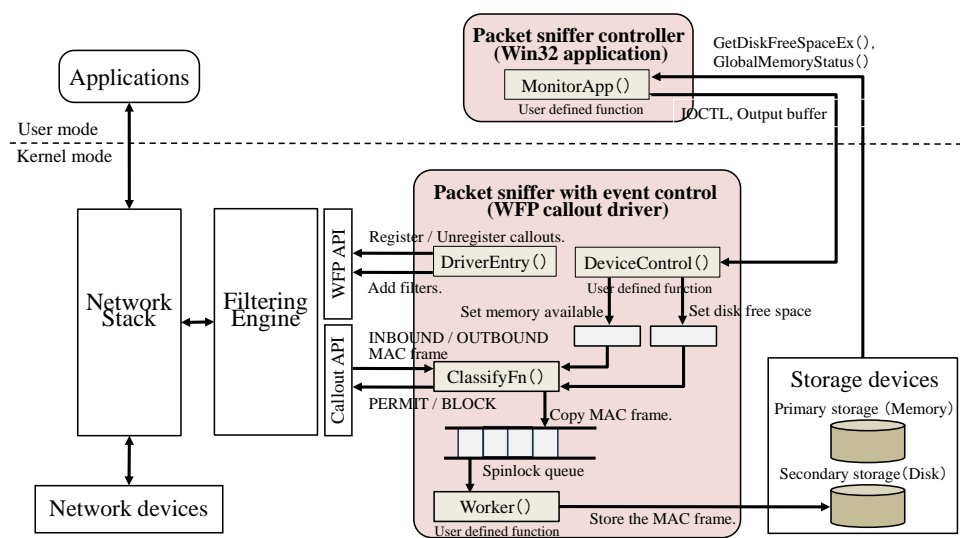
Packet sniffer controller (Win32 application)

MonitorApp()

User defined function

GetDiskFreeSpaceEx(), GlobalMemoryStatus()

IOCTL, Output buffer

Applications

User mode

Kernel mode

Packet sniffer with event control (WFP callout driver)

Network Stack

Filtering Engine

WFP API

Callout API

Register / Unregister callouts.

Add filters.

DriverEntry()

DeviceControl()

User defined function

Set memory available

Set disk free space

INBOUND / OUTBOUND MAC frame

ClassifyFn()

PERMIT / BLOCK

Copy MAC frame.

Spinlock queue

Worker()

User defined function

Store the MAC frame.

Storage devices

Primary storage (Memory)

Secondary storage (Disk)

Network devices